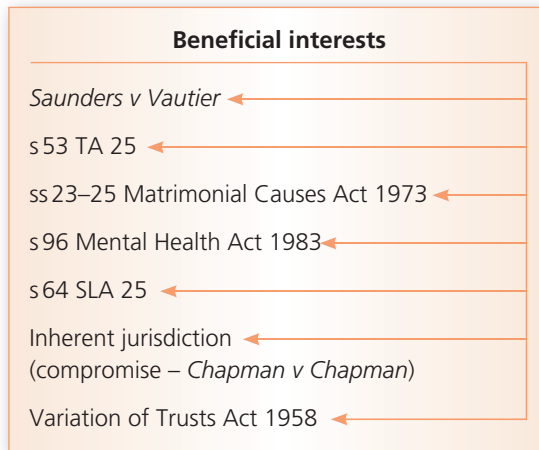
Beneficial interests

Saunders v Vautier

s 53 TA 25

ss 23–25 Matrimonial Causes Act 1973

s 96 Mental Health Act 1983

s 64 SLA 25

Inherent jurisdiction (compromise – Chapman v Chapman)

Variation of Trusts Act 1958